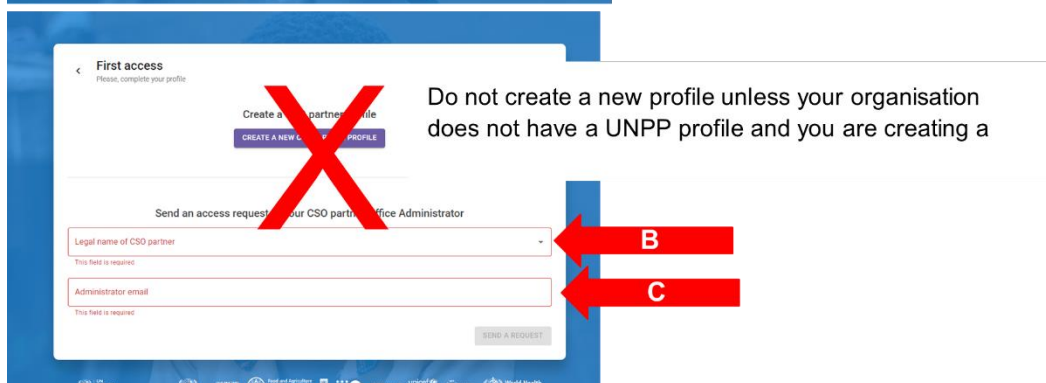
First access
Please, complete your profile

Create a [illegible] partner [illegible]file
CREATE A NEW C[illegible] PROFILE

Send an access request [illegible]our CSO partn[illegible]ffice Administrator

Legal name of CSO partner
This field is required

Administrator email
This field is required

SEND A REQUEST

B

C

Do not create a new profile unless your organisation does not have a UNPP profile and you are creating a